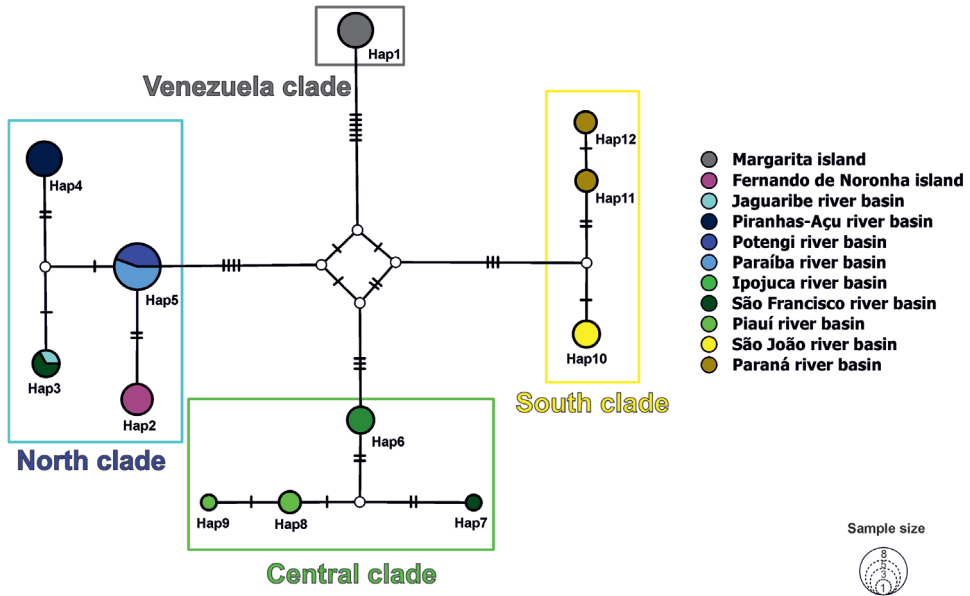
Hap1

Venezuela clade

Hap12

Hap11

Hap10

South clade

Hap4

Hap5

Hap3

Hap2

North clade

Hap6

Hap9

Hap8

Hap7

Central clade

Margarita island
Fernando de Noronha island
Jaguaribe river basin
Piranhas-Açu river basin
Potengi river basin
Paraíba river basin
Ipojuca river basin
São Francisco river basin
Piauí river basin
São João river basin
Paraná river basin

Sample size
8
5
3
1